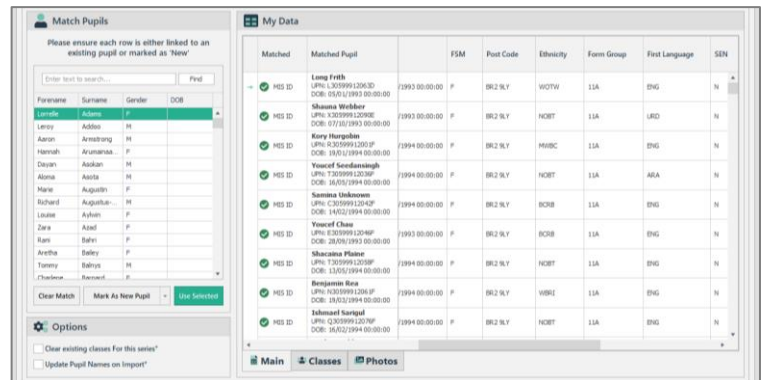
Match Pupils

Please ensure each row is either linked to an existing pupil or marked as 'New'

Enter text to search... | Find

| Forename | Surname | Gender | DOB |
|---|---|---|---|
| Lorrelle | Adams | F | |
| Leroy | Addeo | M | |
| Aaron | Armstrong | M | |
| Hannah | Arumainaa... | F | |
| Dayan | Asskan | M | |
| Aloma | Asota | M | |
| Marie | Augustin | F | |
| Richard | Augustus-... | M | |
| Louise | Aylwin | F | |
| Zara | Azad | F | |
| Rani | Bahri | F | |
| Aretha | Bailey | F | |
| Tommy | Balnys | M | |
| Charlene | Barnard | F | |

Clear Match | Mark As New Pupil | Use Selected

Options

Clear existing classes For this series*

Update Pupil Names on Import*

My Data

| Matched | Matched Pupil | | FSM | Post Code | Ethnicity | Form Group | First Language | SEN |
|---|---|---|---|---|---|---|---|---|
| MIS ID | Long Frith UPN: L30599912063D DOB: 05/01/1993 00:00:00 | /1993 00:00:00 | F | BR2 9LY | WOTW | 11A | ENG | N |
| MIS ID | Shauna Webber UPN: X30599912090E DOB: 07/10/1993 00:00:00 | /1993 00:00:00 | F | BR2 9LY | NOBT | 11A | URD | N |
| MIS ID | Kory Hurgobin UPN: R30599912001F DOB: 19/01/1994 00:00:00 | /1994 00:00:00 | F | BR2 9LY | MWBC | 11A | ENG | N |
| MIS ID | Youcef Seedansingh UPN: T30599912036F DOB: 16/03/1994 00:00:00 | /1994 00:00:00 | F | BR2 9LY | NOBT | 11A | ARA | N |
| MIS ID | Samina Unknown UPN: C30599912042F DOB: 14/02/1994 00:00:00 | /1994 00:00:00 | F | BR2 9LY | BCRB | 11A | ENG | N |
| MIS ID | Youcef Chau UPN: E30599912046F DOB: 28/09/1993 00:00:00 | /1993 00:00:00 | F | BR2 9LY | BCRB | 11A | ENG | N |
| MIS ID | Shacaina Plaine UPN: T30599912058F DOB: 13/05/1994 00:00:00 | /1994 00:00:00 | F | BR2 9LY | NOBT | 11A | ENG | N |
| MIS ID | Benjamin Rea UPN: N30599912063F DOB: 19/03/1994 00:00:00 | /1994 00:00:00 | F | BR2 9LY | WBRI | 11A | ENG | N |
| MIS ID | Ishmael Sarigul UPN: Q30599912076F DOB: 16/02/1994 00:00:00 | /1994 00:00:00 | F | BR2 9LY | NOBT | 11A | ENG | N |

Main | Classes | Photos